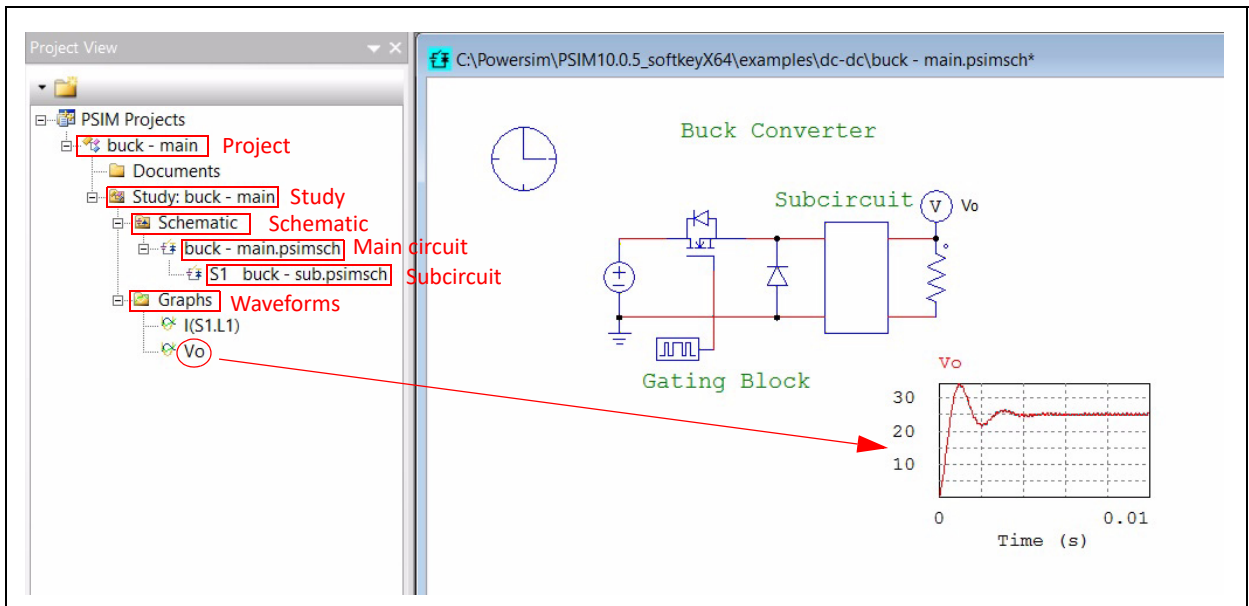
Project View

PSIM Projects
buck - main Project
Documents
Study: buck - main Study
Schematic Schematic
buck - main.psimsch Main circuit
S1 buck - sub.psimsch Subcircuit
Graphs Waveforms
I(S1.L1)
Vo

C:\Powersim\PSIM10.0.5_softkeyX64\examples\dc-dc\buck - main.psimsch*

Buck Converter
Subcircuit
V Vo
Gating Block
Vo
30
20
10
0
0.01
Time (s)